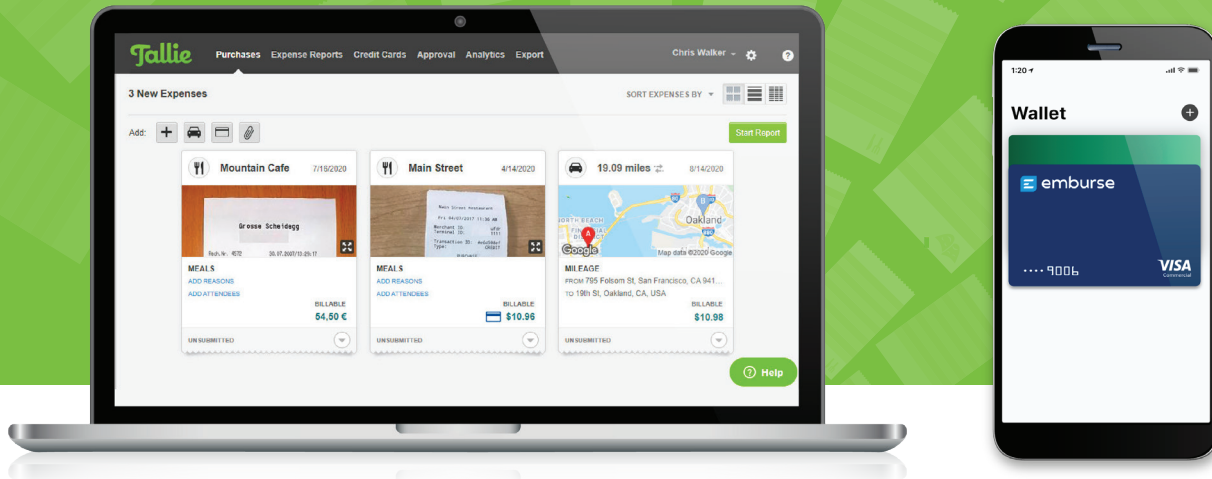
Tallie Purchases Expense Reports Credit Cards Approval Analytics Export Chris Walker

3 New Expenses

SORT EXPENSES BY

Add:

Start Report

Mountain Cafe 7/18/2020

Grosse Scheidegg

MEALS
ADD REASONS
ADD ATTENDEES
BILLABLE
54,50 €

UNSUBMITTED

Main Street 4/14/2020

MEALS
ADD REASONS
ADD ATTENDEES
BILLABLE
$10.96

UNSUBMITTED

19.09 miles 8/14/2020

Oakland
Google Map data ©2020 Google

MILEAGE
FROM 795 Folsom St, San Francisco, CA 941...
TO 19th St, Oakland, CA, USA
BILLABLE
$10.98

UNSUBMITTED

Help

1:20

Wallet

emburse

•••• 9006

VISA
Commercial